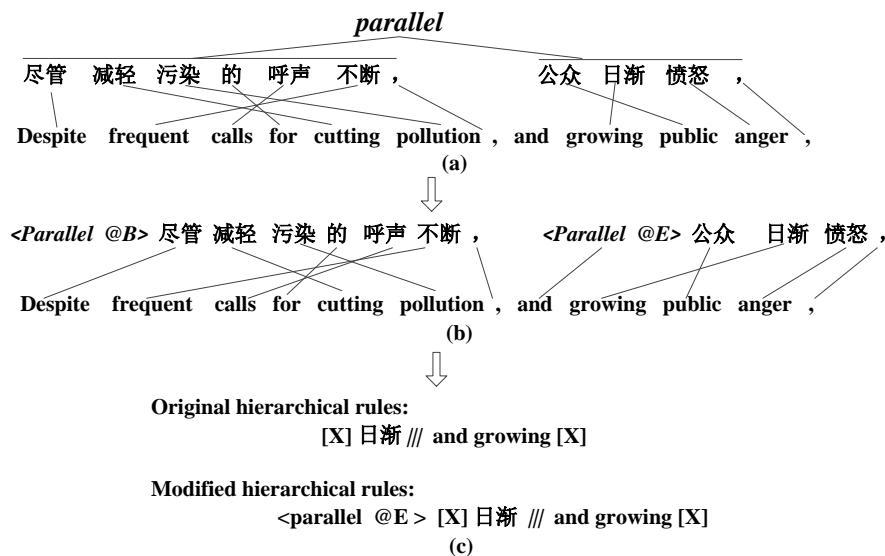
*parallel*

尽管 减轻 污染 的 呼声 不断 ， 公众 日渐 愤怒 ，

Despite frequent calls for cutting pollution , and growing public anger ,

(a)

*<Parallel @B>* 尽管 减轻 污染 的 呼声 不断 ， *<Parallel @E>* 公众 日渐 愤怒 ，

Despite frequent calls for cutting pollution , and growing public anger ,

(b)

Original hierarchical rules:

[X] 日渐 /// and growing [X]

Modified hierarchical rules:

<parallel @E > [X] 日渐 /// and growing [X]

(c)